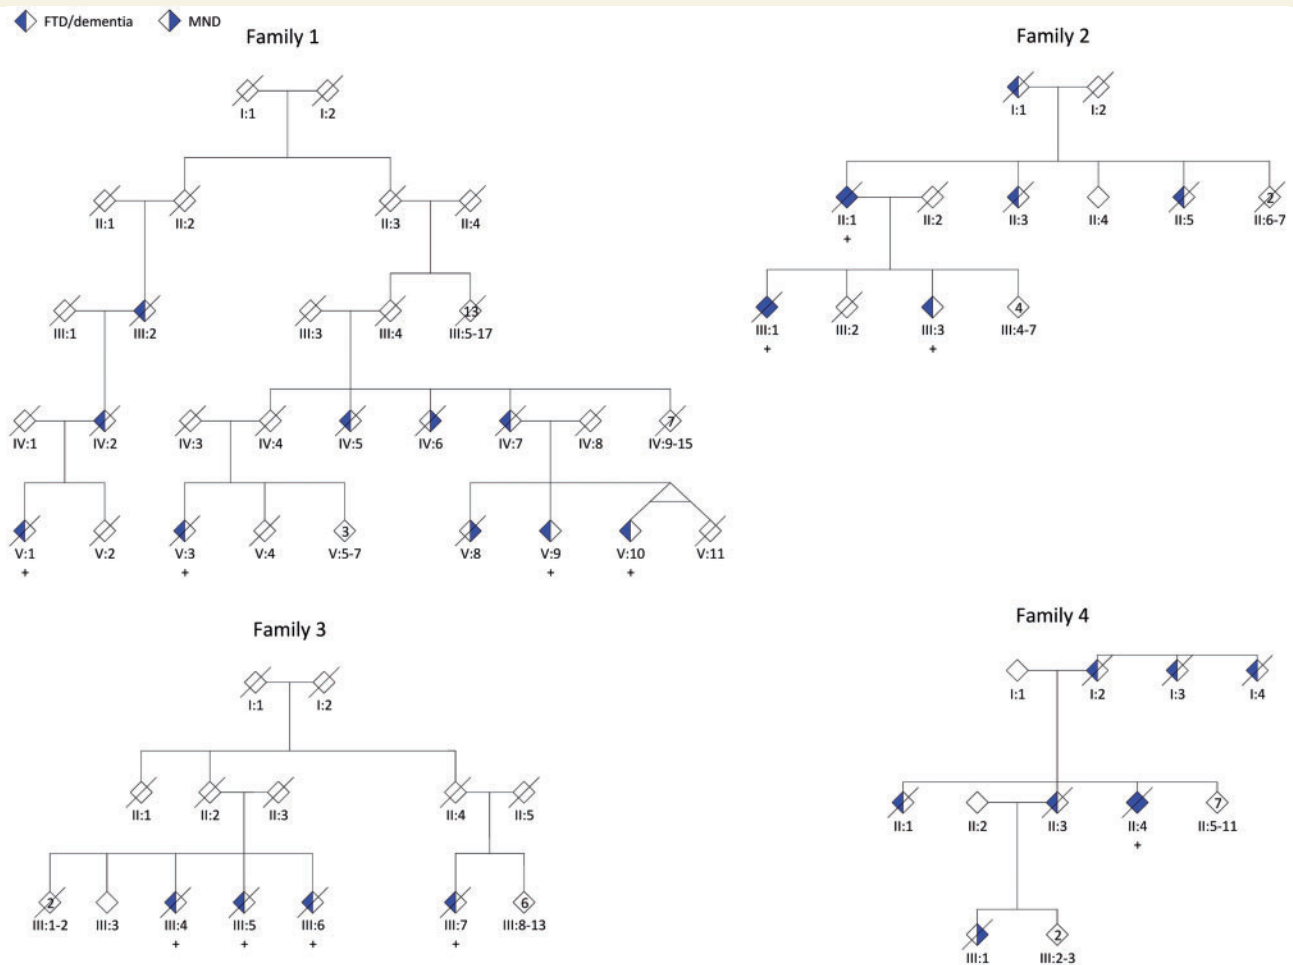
FTD/dementia MND

Family 1

I:1 I:2

II:1 II:2 II:3 II:4

III:1 III:2 III:3 III:4 13 III:5-17

IV:1 IV:2 IV:3 IV:4 IV:5 IV:6 IV:7 IV:8 7 IV:9-15

V:1 + V:2 V:3 + V:4 3 V:5-7 V:8 V:9 + V:10 + V:11

Family 2

I:1 I:2

II:1 + II:2 II:3 II:4 II:5 2 II:6-7

III:1 + III:2 III:3 + 4 III:4-7

Family 3

I:1 I:2

II:1 II:2 II:3 II:4 II:5

2 III:1-2 III:3 III:4 + III:5 + III:6 + III:7 + 6 III:8-13

Family 4

I:1 I:2 I:3 I:4

II:1 II:2 II:3 II:4 + 7 II:5-11

III:1 2 III:2-3